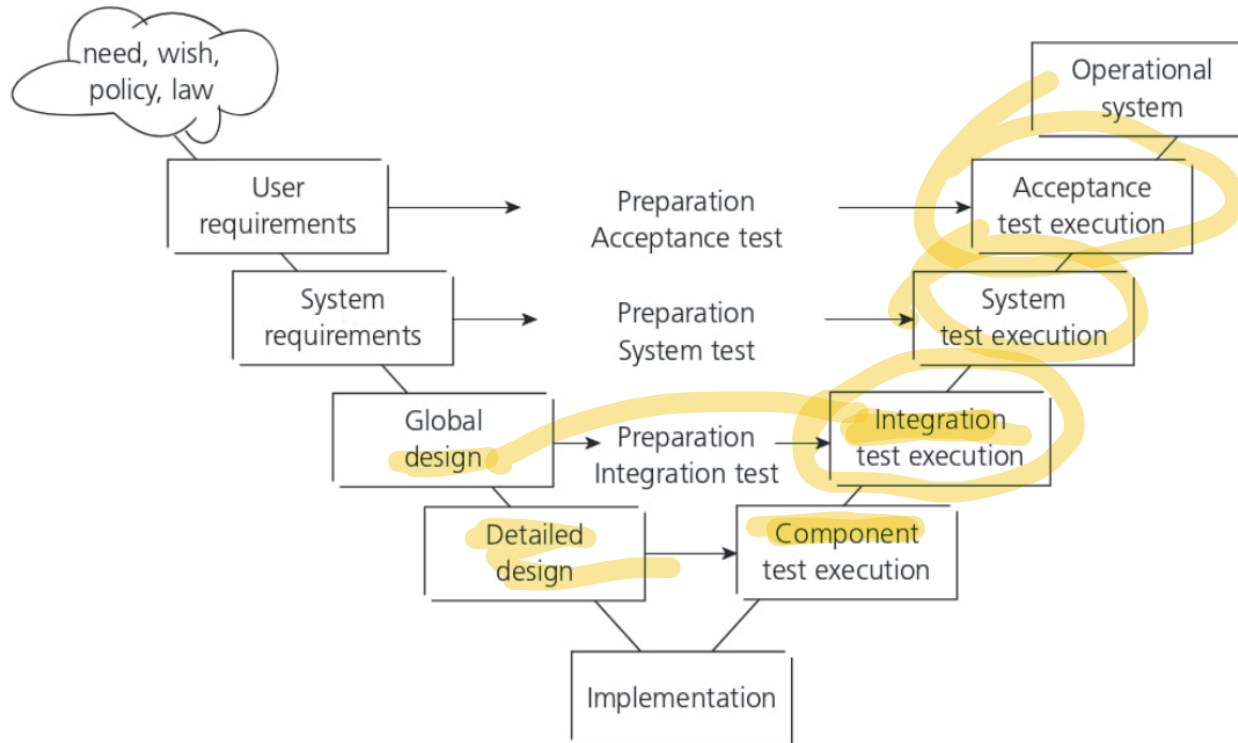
need, wish, policy, law

Operational system

User requirements

Preparation Acceptance test

Acceptance test execution

System requirements

Preparation System test

System test execution

Global design

Preparation Integration test

Integration test execution

Detailed design

Component test execution

Implementation